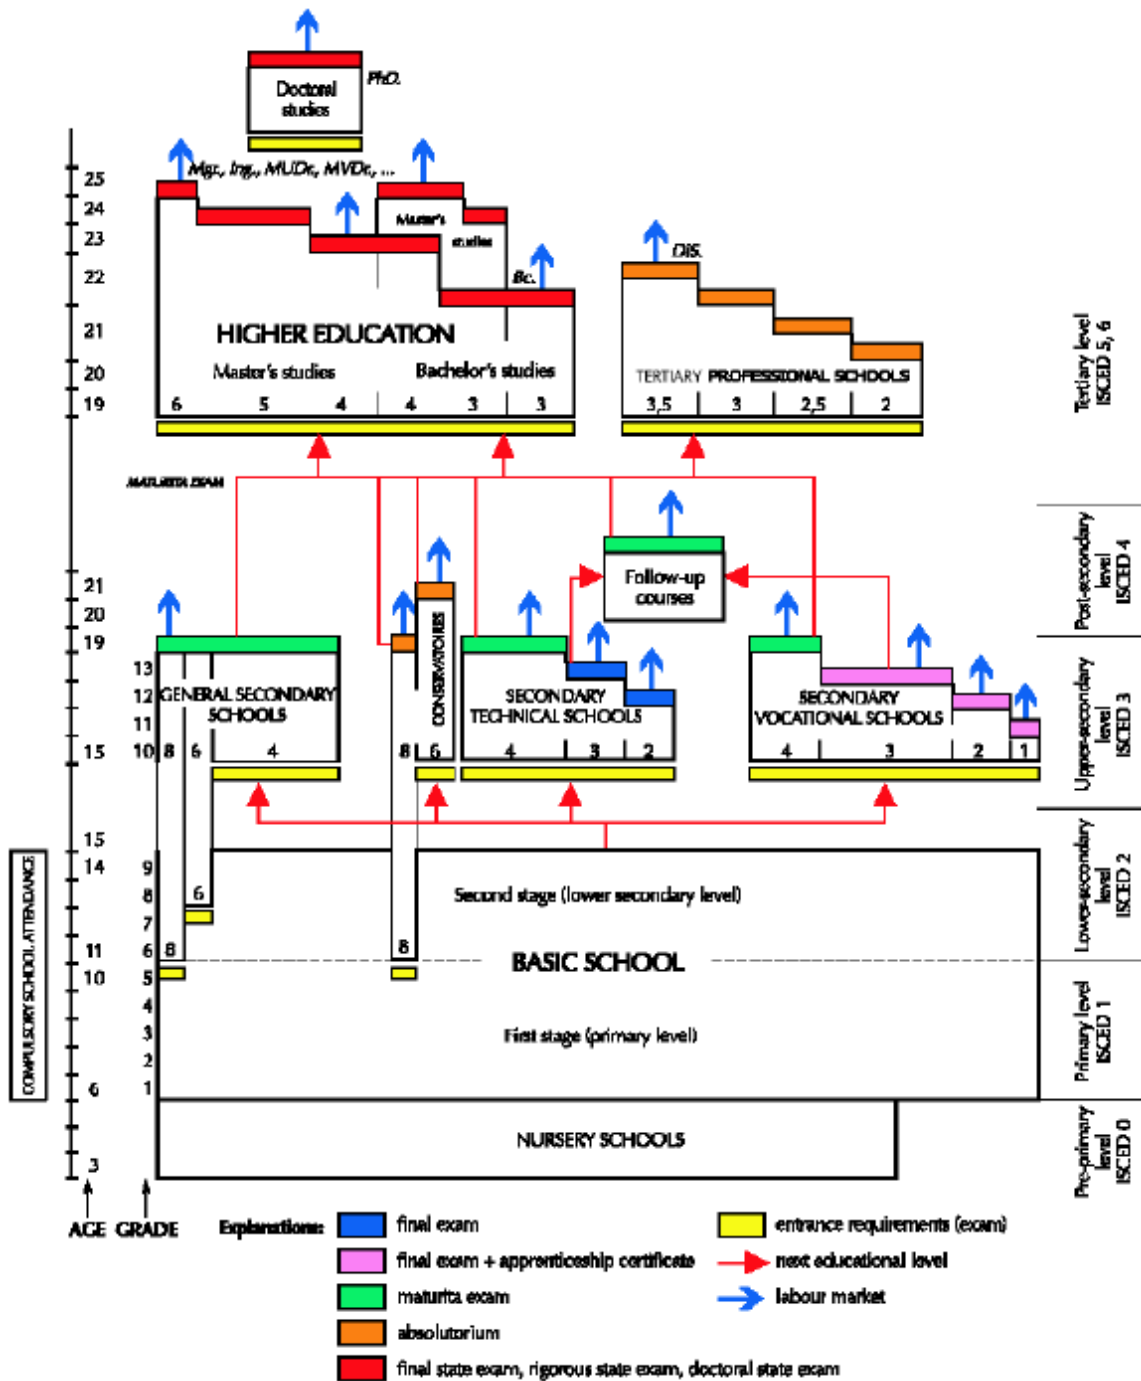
Doctoral studies

Ph.D.

Mgr., Ing., MUDr., MVDr., ...

Master's studies

Bc.

DiS.

25
24
23
22
21
20
19

HIGHER EDUCATION

Master's studies

Bachelor's studies

6 5 4 4 3 3

TERTIARY PROFESSIONAL SCHOOLS

3,5 3 2,5 2

Tertiary level ISCED 5, 6

MATURITA EXAM

Follow-up courses

Post-secondary level ISCED 4

21
20
19

13
12
11
10

15

GENERAL SECONDARY SCHOOLS

8 6 4

CONSERVATOIRES

8 6

SECONDARY TECHNICAL SCHOOLS

4 3 2

SECONDARY VOCATIONAL SCHOOLS

4 3 2 1

Upper-secondary level ISCED 3

15
14

9
8
7
6

6

8

8

Second stage (lower secondary level)

Lower-secondary level ISCED 2

11
10

5

BASIC SCHOOL

4
3
2
1

6

First stage (primary level)

Primary level ISCED 1

COMPULSORY SCHOOL ATTENDANCE

NURSERY SCHOOLS

3

Pre-primary level ISCED 0

AGE GRADE

Explanations:

final exam

final exam + apprenticeship certificate

maturita exam

absolutorium

final state exam, rigorous state exam, doctoral state exam

entrance requirements (exam)

next educational level

labour market